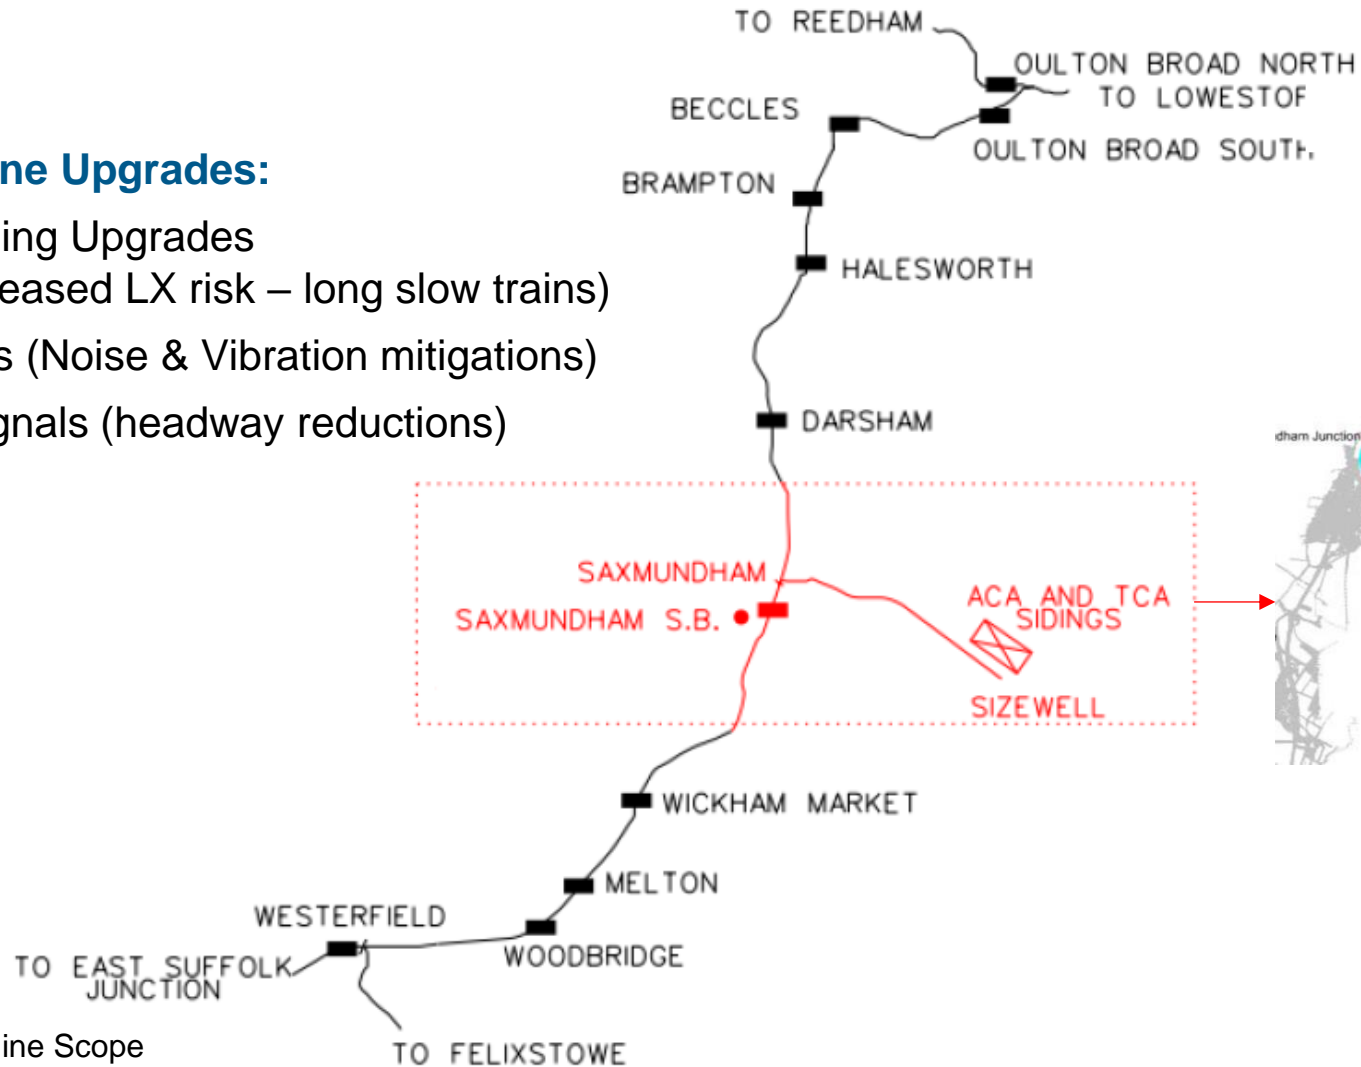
ne Upgrades:

ing Upgrades
eased LX risk – long slow trains)

s (Noise & Vibration mitigations)

gnals (headway reductions)

ine Scope

TO REEDHAM

OULTON BROAD NORTH
TO LOWESTOF

BECCLES

OULTON BROAD SOUTH.

BRAMPTON

HALESWORTH

DARSHAM

SAXMUNDHAM

SAXMUNDHAM S.B.

ACA AND TCA SIDINGS

SIZEWELL

dham Junction

WICKHAM MARKET

MELTON

WESTERFIELD

WOODBRIDGE

TO EAST SUFFOLK JUNCTION

TO FELIXSTOWE